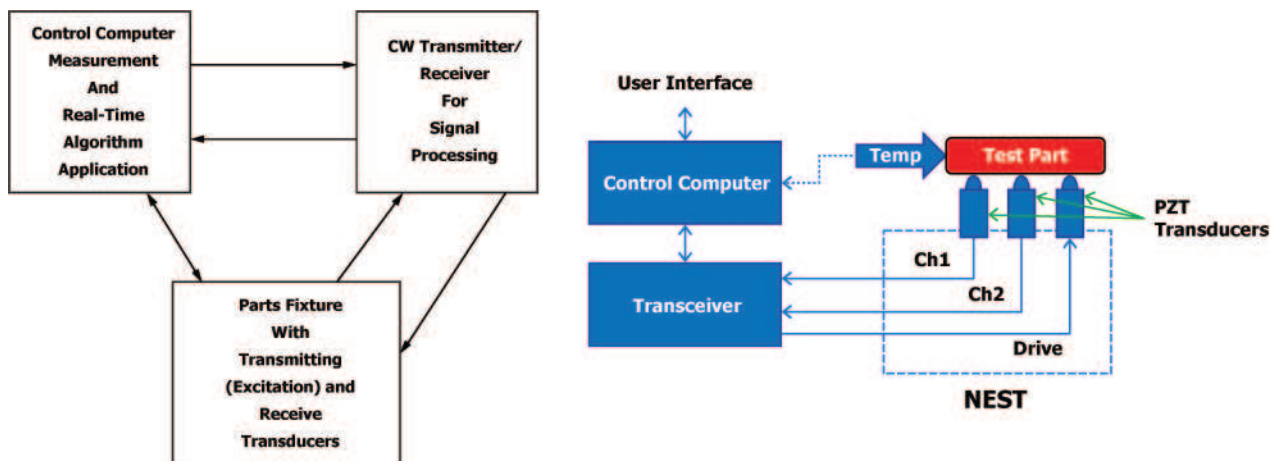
Control Computer Measurement And Real-Time Algorithm Application

CW Transmitter/ Receiver For Signal Processing

Parts Fixture With Transmitting (Excitation) and Receive Transducers

User Interface

Control Computer

Temp

Test Part

PZT Transducers

Transceiver

Ch1

Ch2

Drive

NEST